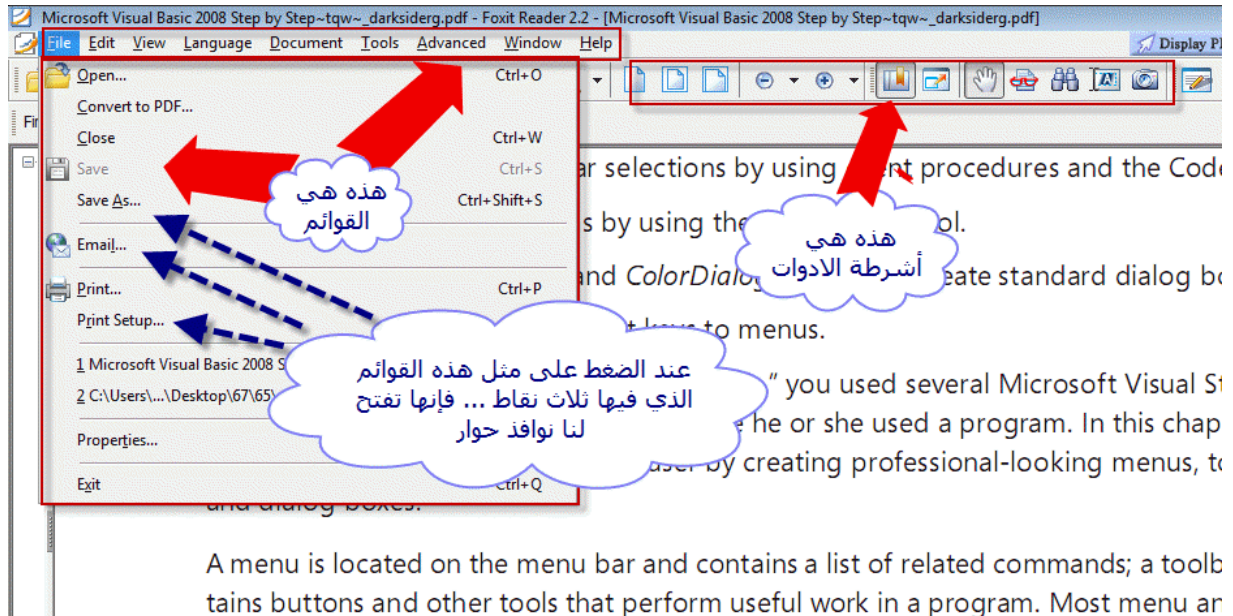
Microsoft Visual Basic 2008 Step by Step~tqw~_darksiderg.pdf - Foxit Reader 2.2 - [Microsoft Visual Basic 2008 Step by Step~tqw~_darksiderg.pdf]

File Edit View Language Document Tools Advanced Window Help

Display P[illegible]

Open... Ctrl+O
Convert to PDF...
Close Ctrl+W
Save Ctrl+S
Save As... Ctrl+Shift+S
Email...
Print... Ctrl+P
Print Setup...
1 Microsoft Visual Basic 2008 S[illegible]
2 C:\Users\...\Desktop\67\65\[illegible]
Properties...
Exit Ctrl+Q

Fi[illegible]

هذه هي القوائم

هذه هي أشرطة الادوات

عند الضغط على مثل هذه القوائم الذي فيها ثلاث نقاط ... فإنها تفتح لنا نوافذ حوار

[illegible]ar selections by using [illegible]ent procedures and the Code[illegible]

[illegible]s by using the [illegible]ol.

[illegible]and ColorDialo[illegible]eate standard dialog bo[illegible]

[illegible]t keys to menus.

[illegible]" you used several Microsoft Visual St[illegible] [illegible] he or she used a program. In this chap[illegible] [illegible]ser by creating professional-looking menus, to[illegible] and dialog boxes.

A menu is located on the menu bar and contains a list of related commands; a toolb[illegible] tains buttons and other tools that perform useful work in a program. Most menu an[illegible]